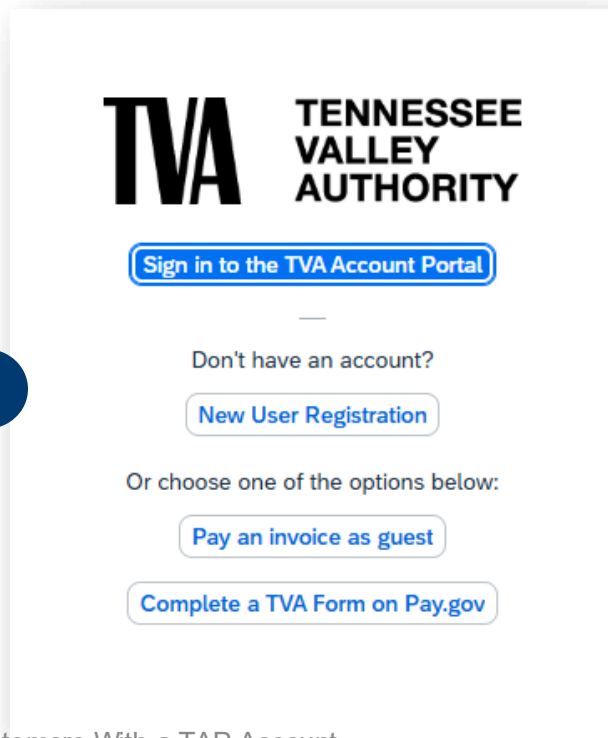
TVA TENNESSEE VALLEY AUTHORITY

Sign in to the TVA Account Portal

Don't have an account?

New User Registration

Or choose one of the options below:

Pay an invoice as guest

Complete a TVA Form on Pay.gov

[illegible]tomers With a TAP Account